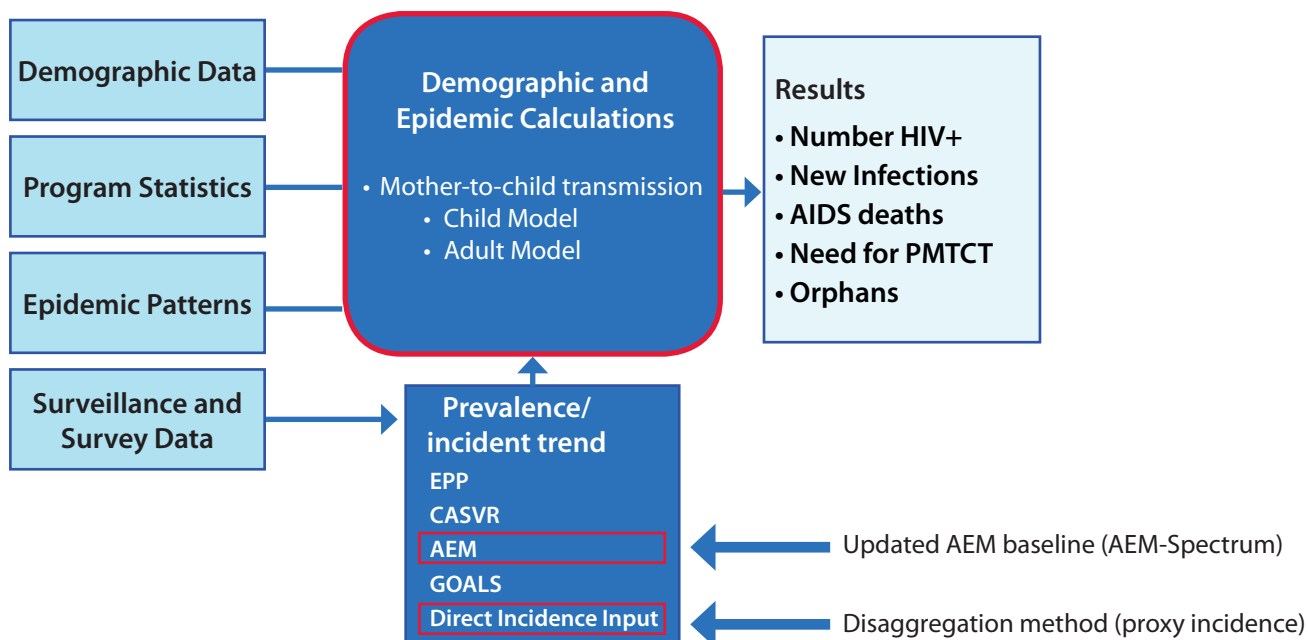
Demographic Data

Program Statistics

Epidemic Patterns

Surveillance and Survey Data

Demographic and Epidemic Calculations

• Mother-to-child transmission
• Child Model
• Adult Model

Results
• Number HIV+
• New Infections
• AIDS deaths
• Need for PMTCT
• Orphans

Prevalence/ incident trend
EPP
CASVR
AEM
GOALS
Direct Incidence Input

Updated AEM baseline (AEM-Spectrum)

Disaggregation method (proxy incidence)